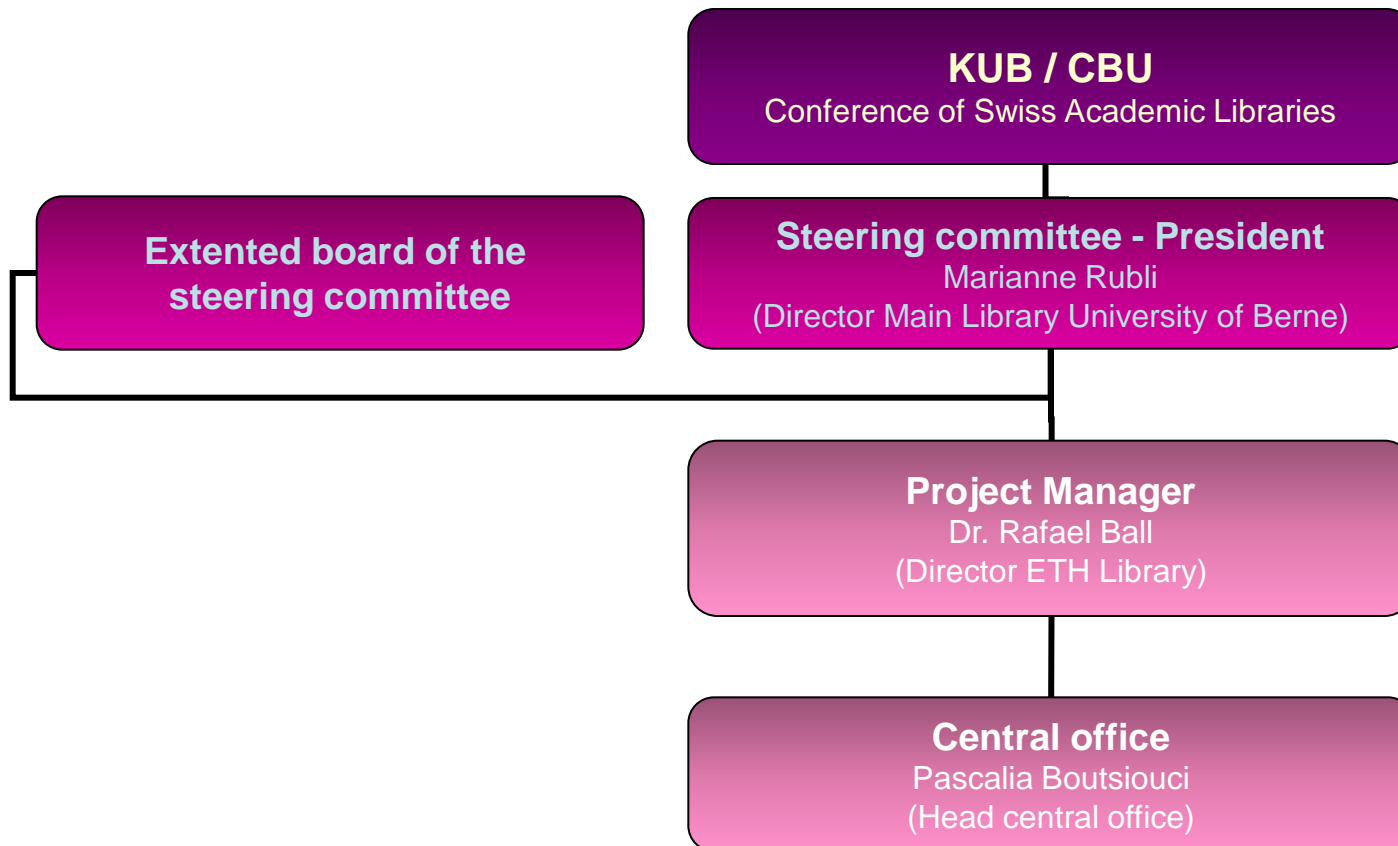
KUB / CBU
Conference of Swiss Academic Libraries

Extented board of the steering committee

Steering committee - President
Marianne Rubli
(Director Main Library University of Berne)

Project Manager
Dr. Rafael Ball
(Director ETH Library)

Central office
Pascalia Boutsiouci
(Head central office)